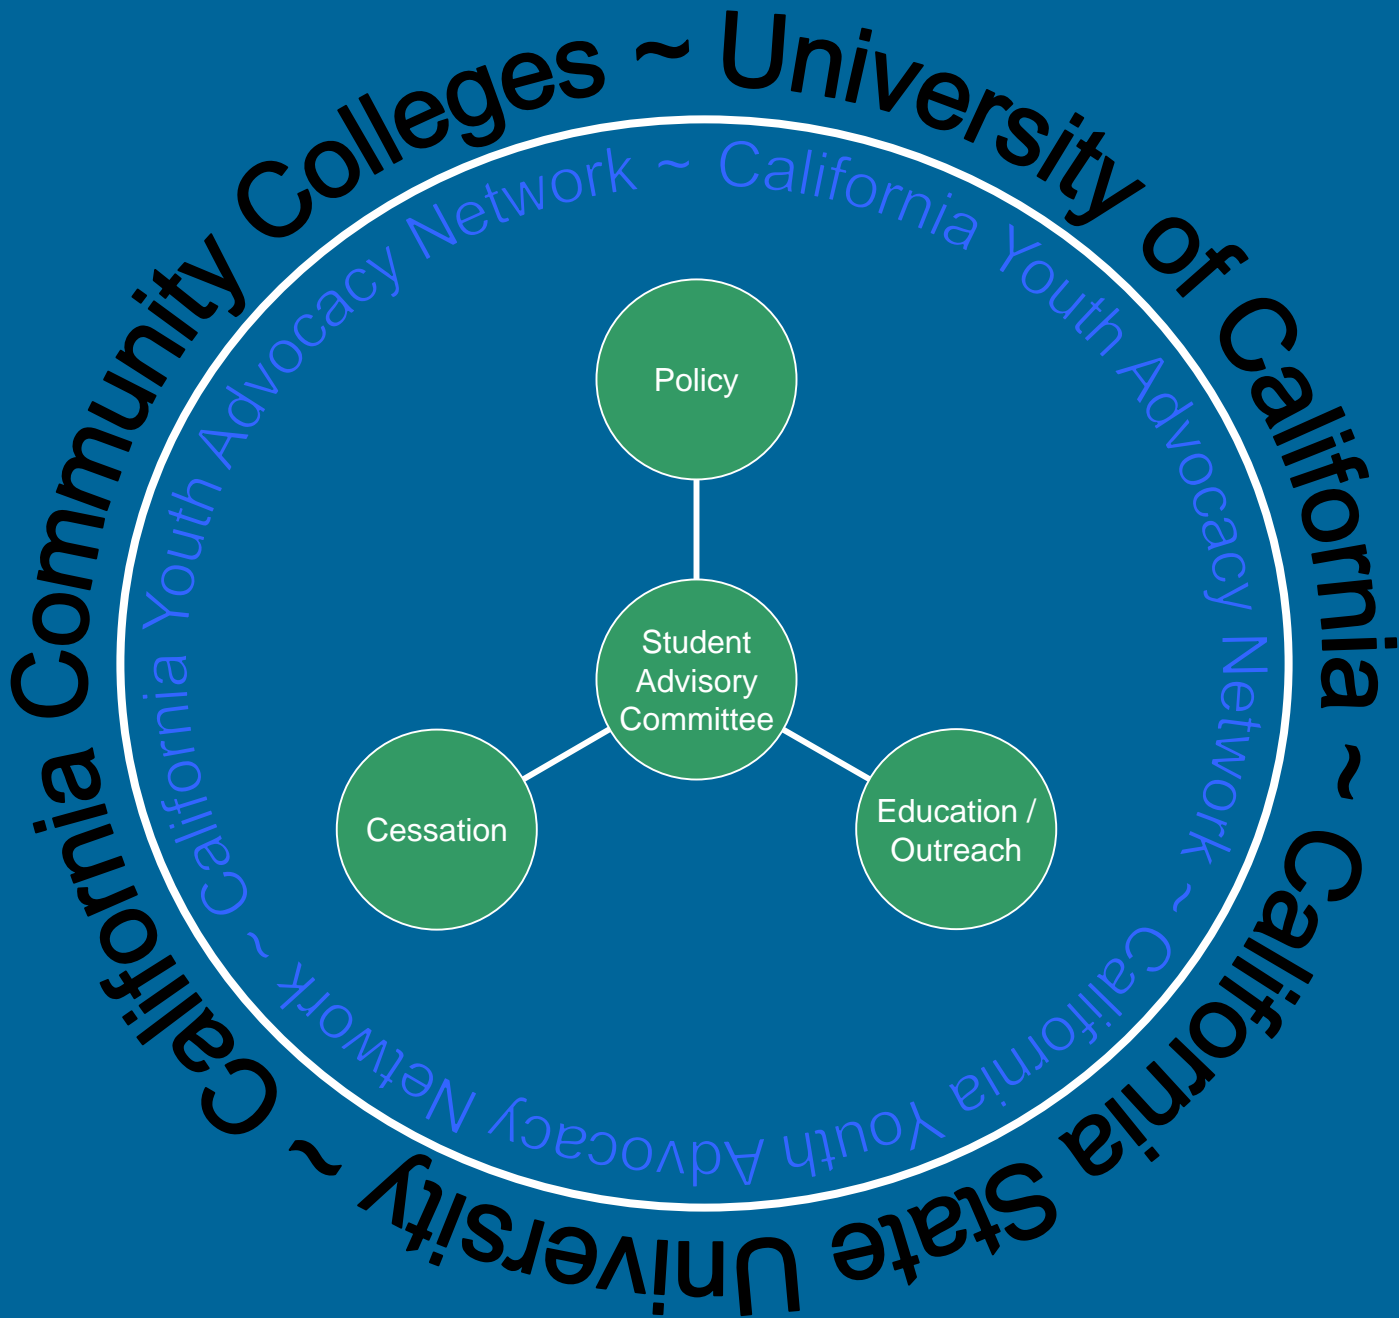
California Community Colleges ~ University of California ~ California State University ~

California Youth Advocacy Network ~ California Youth Advocacy Network ~ California Youth Advocacy Network ~

Policy

Student Advisory Committee

Cessation

Education / Outreach